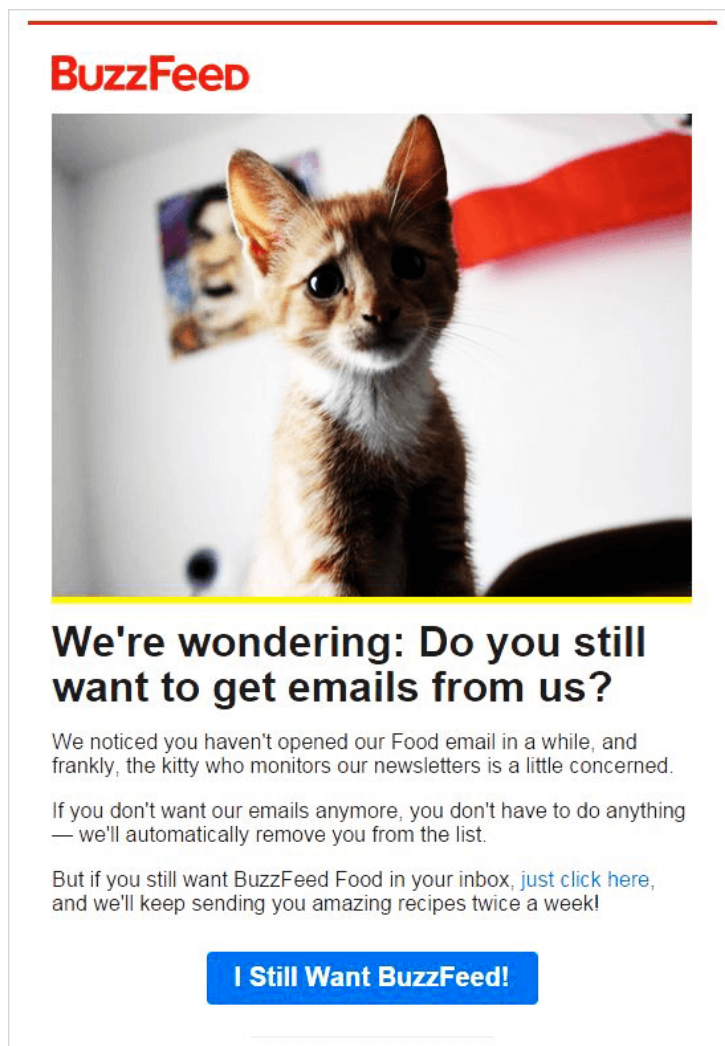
BuzzFeed

We're wondering: Do you still want to get emails from us?

We noticed you haven't opened our Food email in a while, and frankly, the kitty who monitors our newsletters is a little concerned.

If you don't want our emails anymore, you don't have to do anything — we'll automatically remove you from the list.

But if you still want BuzzFeed Food in your inbox, just click here, and we'll keep sending you amazing recipes twice a week!

I Still Want BuzzFeed!